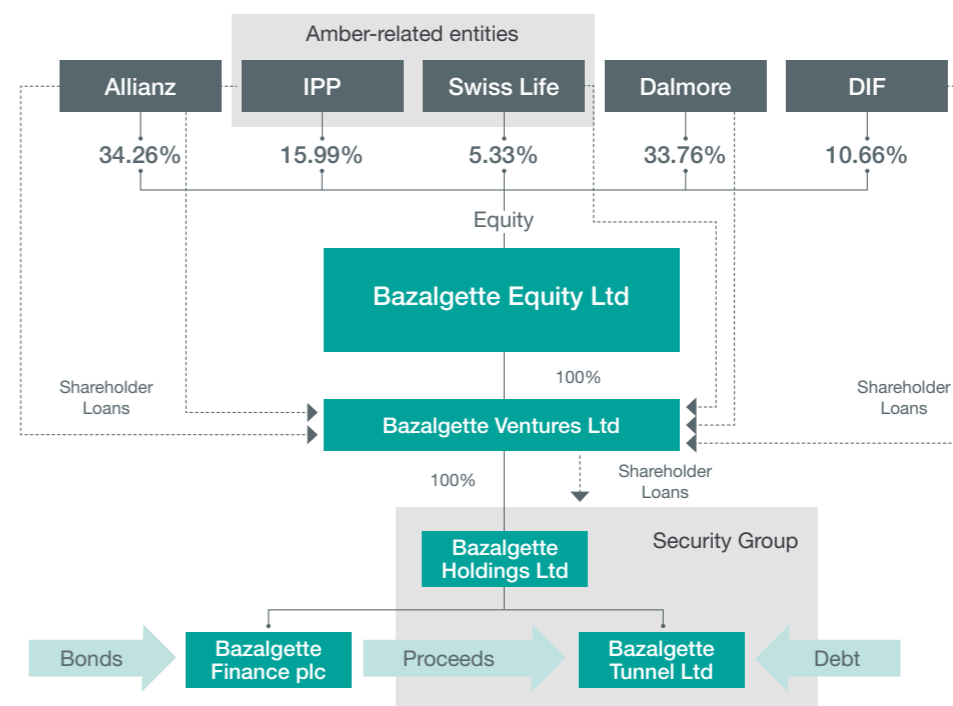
Amber-related entities

Allianz

IPP

Swiss Life

Dalmore

DIF

34.26%

15.99%

5.33%

33.76%

10.66%

Equity

Bazalgette Equity Ltd

100%

Shareholder Loans

Bazalgette Ventures Ltd

Shareholder Loans

100%

Shareholder Loans

Security Group

Bazalgette Holdings Ltd

Bonds

Bazalgette Finance plc

Proceeds

Bazalgette Tunnel Ltd

Debt